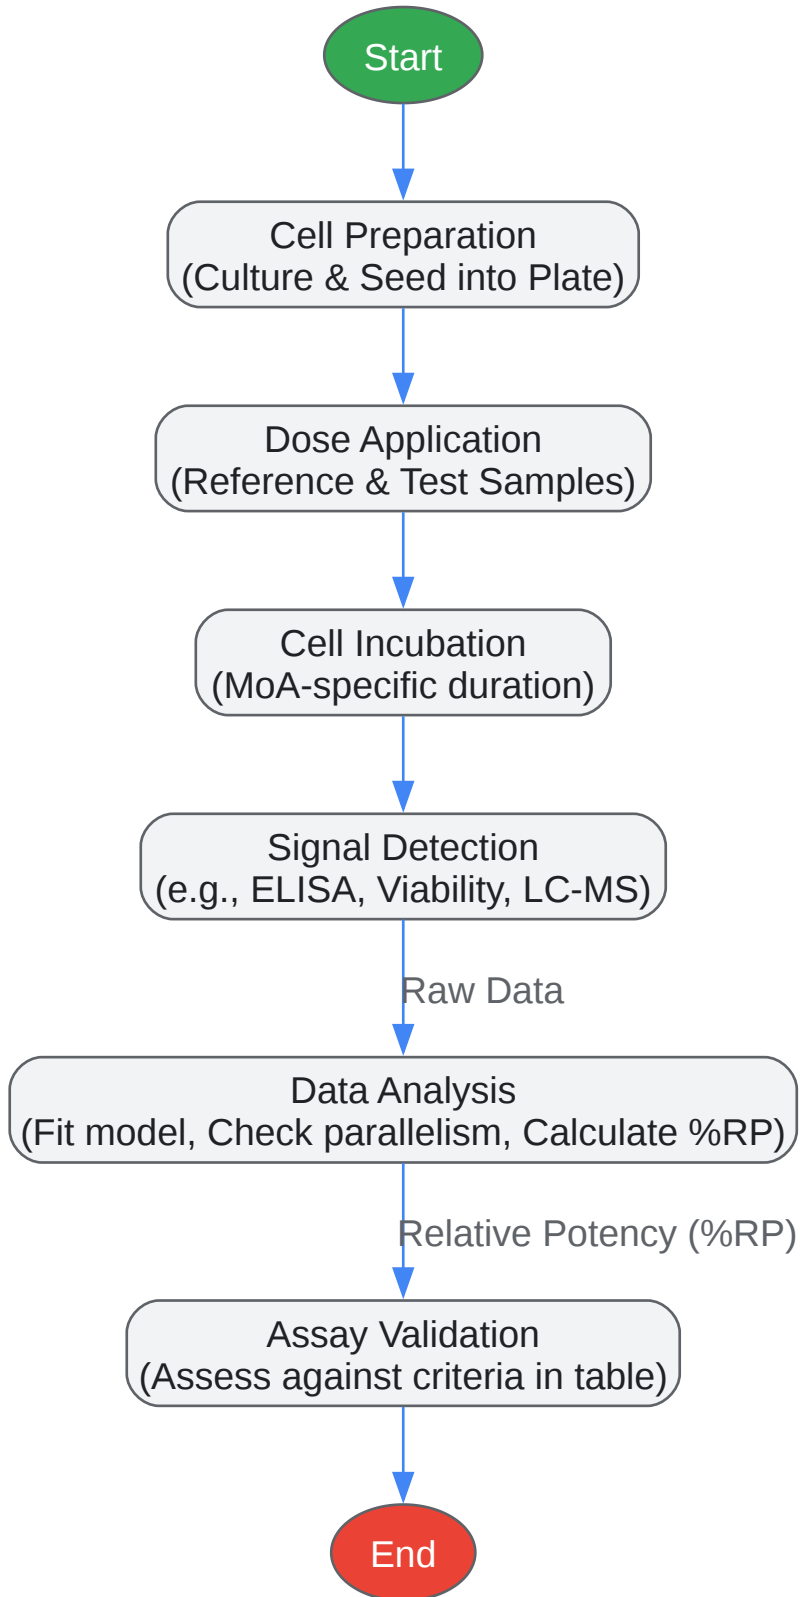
Start

Cell Preparation
(Culture & Seed into Plate)

Dose Application
(Reference & Test Samples)

Cell Incubation
(MoA-specific duration)

Signal Detection
(e.g., ELISA, Viability, LC-MS)

Raw Data

Data Analysis
(Fit model, Check parallelism, Calculate %RP)

Relative Potency (%RP)

Assay Validation
(Assess against criteria in table)

End